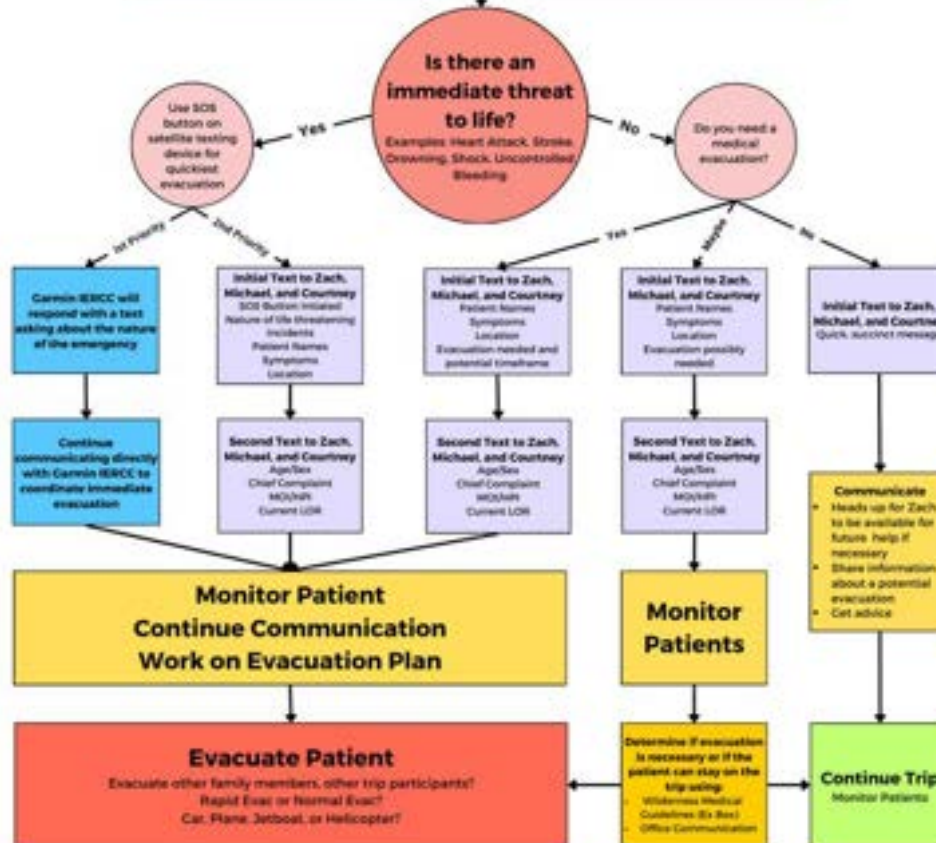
Is there an immediate threat to life?
Examples: Heart Attack, Stroke, Drowning, Shock, Uncontrolled Bleeding

Yes

No

Use SOS button on satellite texting device for quickest evacuation

Do you need a medical evacuation?

1st Priority

2nd Priority

Yes

Maybe

No

Garmin IERCC will respond with a text asking about the nature of the emergency

Initial Text to Zach, Michael, and Courtney
SOS Button Initiated
Nature of life threatening incidents
Patient Names
Symptoms
Location

Initial Text to Zach, Michael, and Courtney
Patient Names
Symptoms
Location
Evacuation needed and potential timeframe

Initial Text to Zach, Michael, and Courtney
Patient Names
Symptoms
Location
Evacuation possibly needed

Initial Text to Zach, Michael, and Courtne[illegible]
Quick, succinct messag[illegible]

Continue communicating directly with Garmin IERCC to coordinate immediate evacuation

Second Text to Zach, Michael, and Courtney
Age/Sex
Chief Complaint
MOI/HPI
Current LOR

Second Text to Zach, Michael, and Courtney
Age/Sex
Chief Complaint
MOI/HPI
Current LOR

Second Text to Zach, Michael, and Courtney
Age/Sex
Chief Complaint
MOI/HPI
Current LOR

Communicate
- Heads up for Zach to be available for future help if necessary
- Share information about a potential evacuation
- Get advice

Monitor Patient
Continue Communication
Work on Evacuation Plan

Monitor Patients

Evacuate Patient
Evacuate other family members, other trip participants?
Rapid Evac or Normal Evac?
Car, Plane, Jetboat, or Helicopter?

Determine if evacuation is necessary or if the patient can stay on the trip using:
- Wilderness Medical Guidelines (Ex Box)
- Office Communication

Continue Trip
Monitor Patients